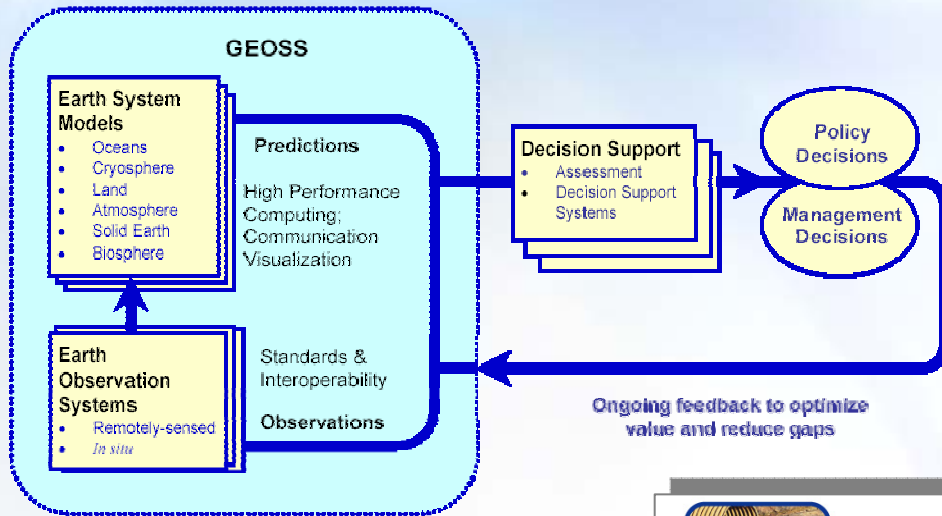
GEOSS

Earth System Models
- Oceans
- Cryosphere
- Land
- Atmosphere
- Solid Earth
- Biosphere

Predictions

High Performance Computing; Communication Visualization

Earth Observation Systems
- Remotely-sensed
- In situ

Standards & Interoperability

Observations

Decision Support
- Assessment
- Decision Support Systems

Policy Decisions

Management Decisions

Ongoing feedback to optimize value and reduce gaps